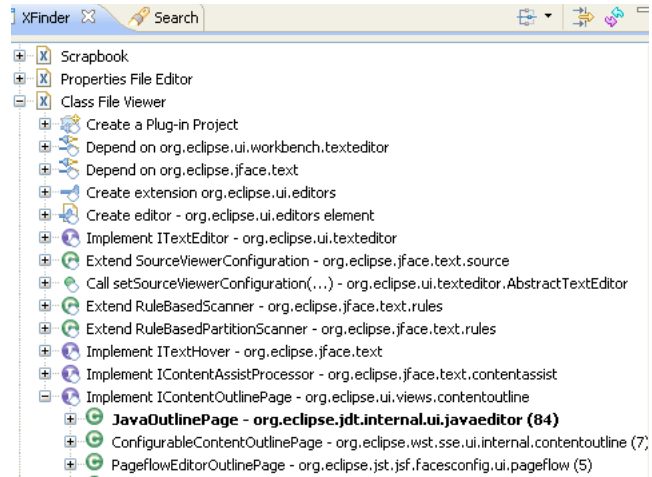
XFinder ☒ Search

Scrapbook
Properties File Editor
Class File Viewer
Create a Plug-in Project
Depend on org.eclipse.ui.workbench.texteditor
Depend on org.eclipse.jface.text
Create extension org.eclipse.ui.editors
Create editor - org.eclipse.ui.editors element
Implement ITextEditor - org.eclipse.ui.texteditor
Extend SourceViewerConfiguration - org.eclipse.jface.text.source
Call setSourceViewerConfiguration(...) - org.eclipse.ui.texteditor.AbstractTextEditor
Extend RuleBasedScanner - org.eclipse.jface.text.rules
Extend RuleBasedPartitionScanner - org.eclipse.jface.text.rules
Implement ITextHover - org.eclipse.jface.text
Implement IContentAssistProcessor - org.eclipse.jface.text.contentassist
Implement IContentOutlinePage - org.eclipse.ui.views.contentoutline
JavaOutlinePage - org.eclipse.jdt.internal.ui.javaeditor (84)
ConfigurableContentOutlinePage - org.eclipse.wst.sse.ui.internal.contentoutline (7)
PageflowEditorOutlinePage - org.eclipse.jst.jsf.facesconfig.ui.pageflow (5)